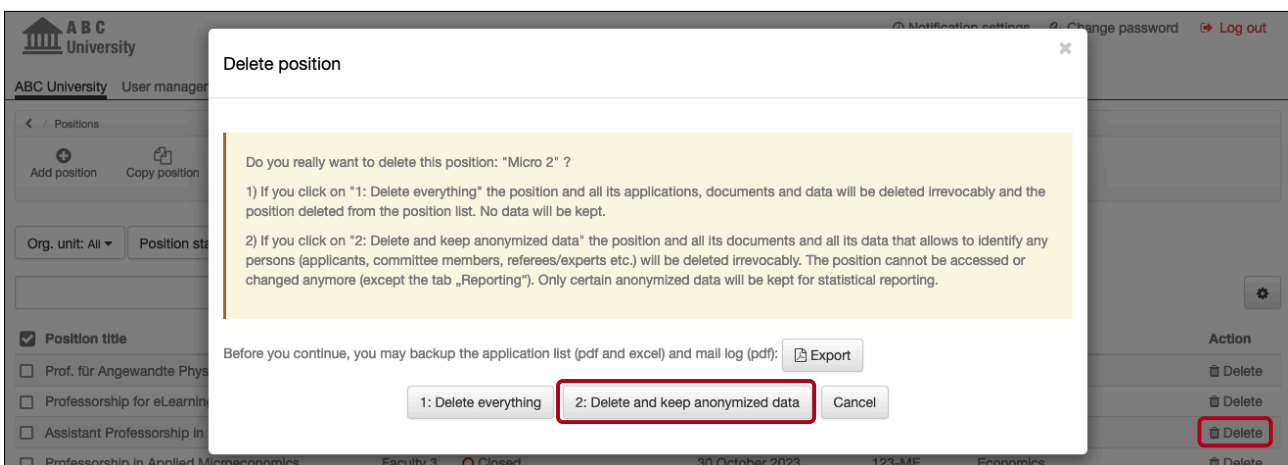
ABC University

Notification settings   Change password   Log out

ABC University   User manager

Positions

Add position   Copy position

Org. unit: All   Position st

Position title

Prof. für Angewandte Phys

Professorship for eLearnin

Assistant Professorship in

Professorship in Applied Micmeconomics   Faculty 3   Closed   30 October 2023   123-ME   Economics

Action

Delete

Delete

Delete

Delete

Delete position

×

Do you really want to delete this position: "Micro 2" ?

1) If you click on "1: Delete everything" the position and all its applications, documents and data will be deleted irrevocably and the position deleted from the position list. No data will be kept.

2) If you click on "2: Delete and keep anonymized data" the position and all its documents and all its data that allows to identify any persons (applicants, committee members, referees/experts etc.) will be deleted irrevocably. The position cannot be accessed or changed anymore (except the tab „Reporting"). Only certain anonymized data will be kept for statistical reporting.

Before you continue, you may backup the application list (pdf and excel) and mail log (pdf):   Export

1: Delete everything   2: Delete and keep anonymized data   Cancel